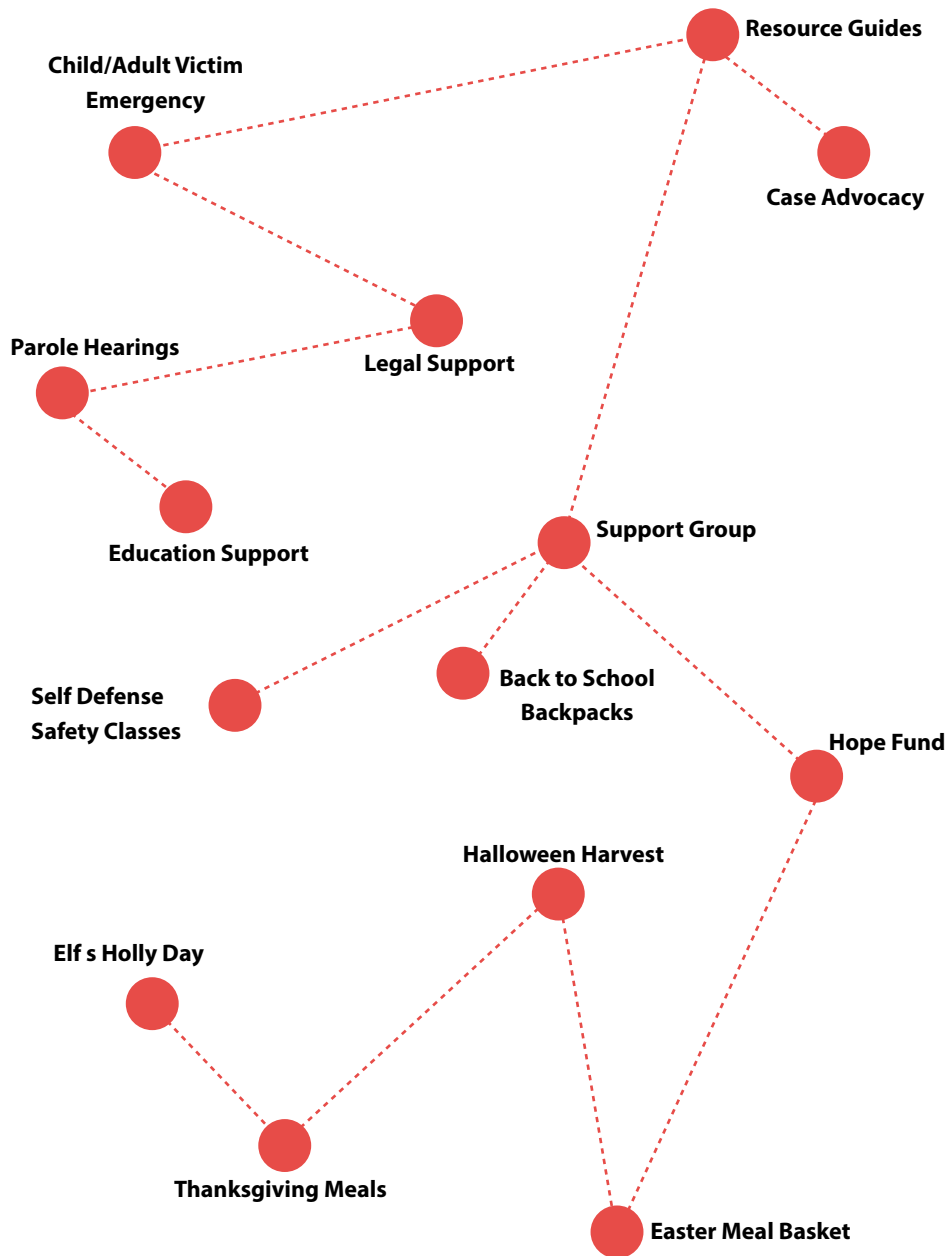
Resource Guides

Child/Adult Victim Emergency

Case Advocacy

Parole Hearings

Legal Support

Education Support

Support Group

Self Defense Safety Classes

Back to School Backpacks

Hope Fund

Halloween Harvest

Elf s Holly Day

Thanksgiving Meals

Easter Meal Basket